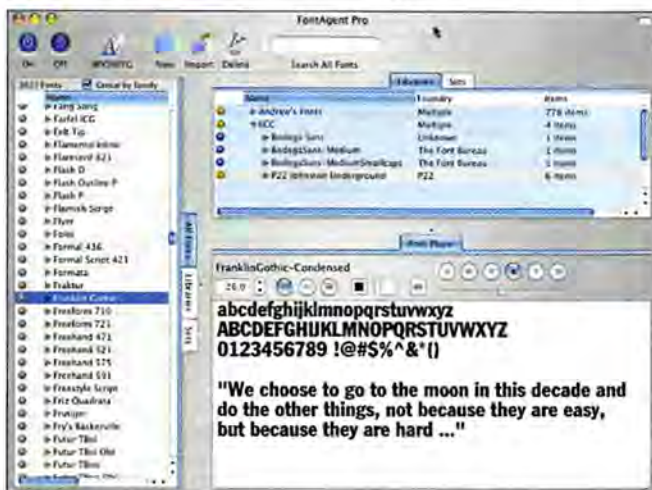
FontAgent Pro

On Off WYSIWYG New Import Delete Search All Fonts

3627 Fonts Group by family

Name
Fang Song
Farfel ICG
Felt Tip
Flamenco Inline
Flareserif 821
Flash D
Flash Outline P
Flash P
Flemish Script
Flyer
Folio
Formal 436
Formal Script 421
Formata
Fraktur
Franklin Gothic
Freeform 710
Freeform 721
Freehand 471
Freehand 521
Freehand 575
Freehand 591
Freestyle Script
Friz Quadrata
Frutiger
Fry's Baskerville
Futur TBol
Futur TBol Obl
Futur TBoo

All Fonts Libraries Sets

Libraries Sets

| Name | Foundry | Items |
|---|---|---|
| Andrew's Fonts | Multiple | 778 items |
| ICC | Multiple | 4 items |
| Bodega Sans | Unknown | 1 item |
| BodegaSans-Medium | The Font Bureau | 1 item |
| BodegaSans-MediumSmallcaps | The Font Bureau | 1 item |
| P22 Johnston Underground | P22 | 6 items |

Font Player

FranklinGothic-Condensed

26.0

abcdefghijklmnopqrstuvwxyz
ABCDEFGHIJKLMNOPQRSTUVWXYZ
0123456789 !@#$%^&*()

"We choose to go to the moon in this decade and do the other things, not because they are easy, but because they are hard ..."